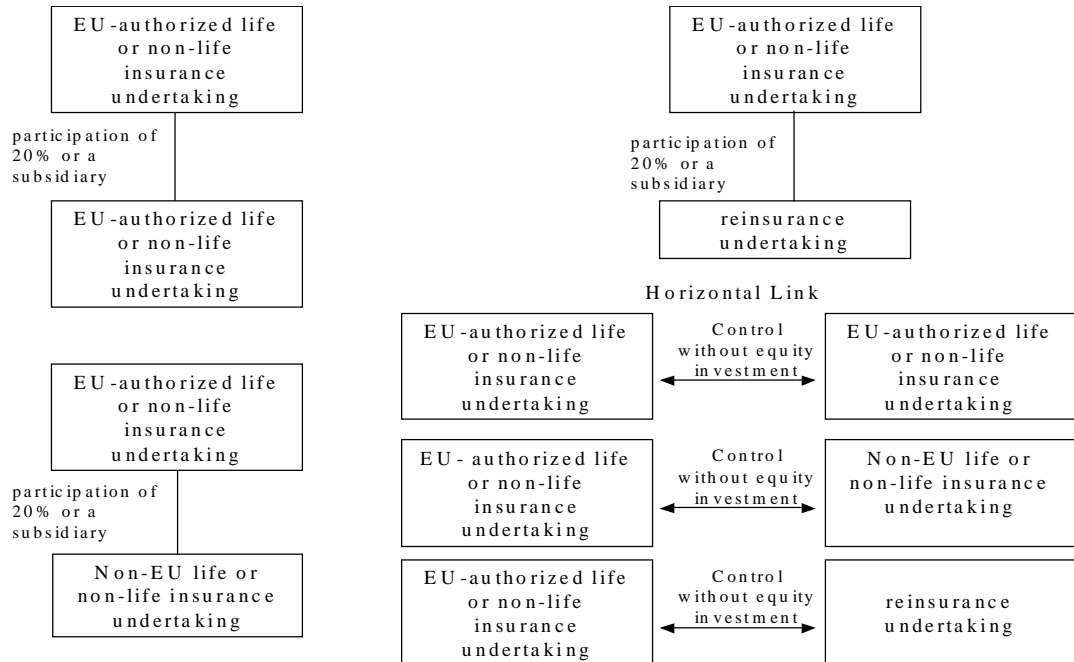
EU-authorized life or non-life insurance undertaking

participation of 20% or a subsidiary

EU-authorized life or non-life insurance undertaking

EU-authorized life or non-life insurance undertaking

participation of 20% or a subsidiary

Non-EU life or non-life insurance undertaking

EU-authorized life or non-life insurance undertaking

participation of 20% or a subsidiary

reinsurance undertaking

Horizontal Link

EU-authorized life or non-life insurance undertaking

Control without equity investment

EU-authorized life or non-life insurance undertaking

EU- authorized life or non-life insurance undertaking

Control without equity investment

Non-EU life or non-life insurance undertaking

EU-authorized life or non-life insurance undertaking

Control without equity investment

reinsurance undertaking